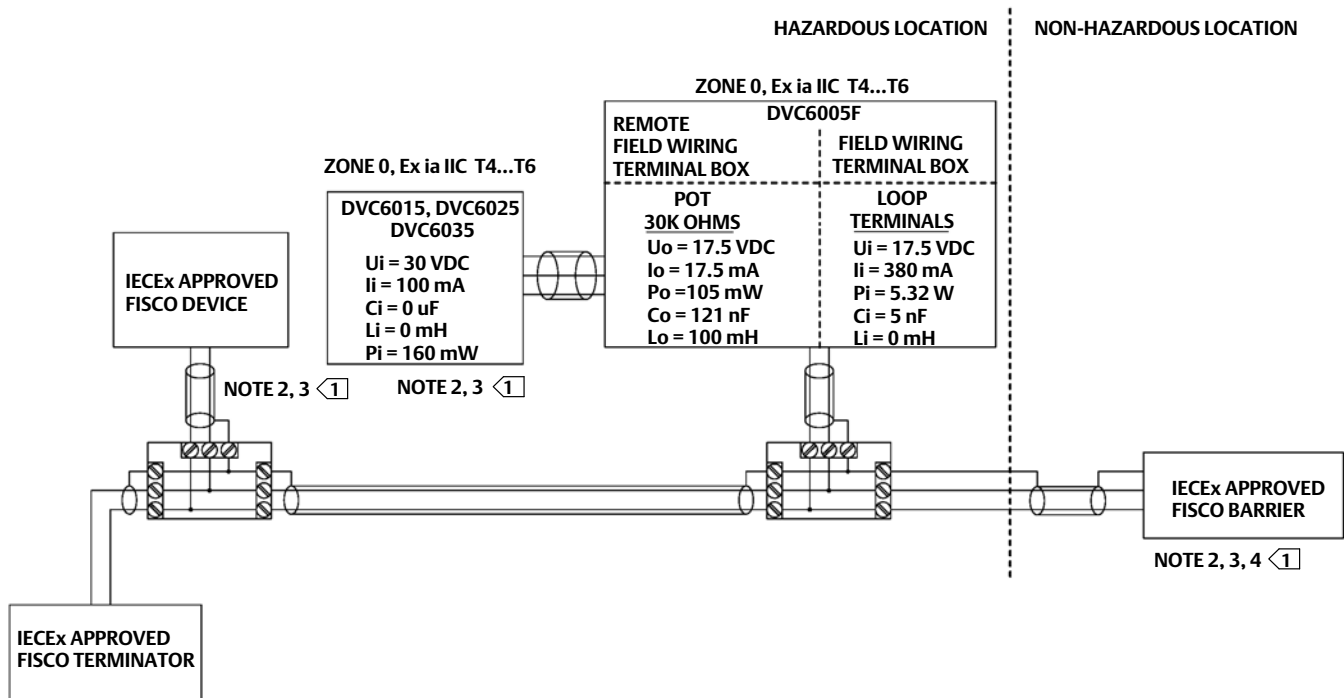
HAZARDOUS LOCATION

NON-HAZARDOUS LOCATION

ZONE 0, Ex ia IIC T4...T6

DVC6005F

REMOTE FIELD WIRING TERMINAL BOX

FIELD WIRING TERMINAL BOX

POT
30K OHMS
Uo = 17.5 VDC
Io = 17.5 mA
Po =105 mW
Co = 121 nF
Lo = 100 mH

LOOP TERMINALS
Ui = 17.5 VDC
Ii = 380 mA
Pi = 5.32 W
Ci = 5 nF
Li = 0 mH

ZONE 0, Ex ia IIC T4...T6

DVC6015, DVC6025
DVC6035
Ui = 30 VDC
Ii = 100 mA
Ci = 0 uF
Li = 0 mH
Pi = 160 mW

NOTE 2, 3 1

IECEx APPROVED FISCO DEVICE

NOTE 2, 3 1

IECEx APPROVED FISCO BARRIER

NOTE 2, 3, 4 1

IECEx APPROVED FISCO TERMINATOR